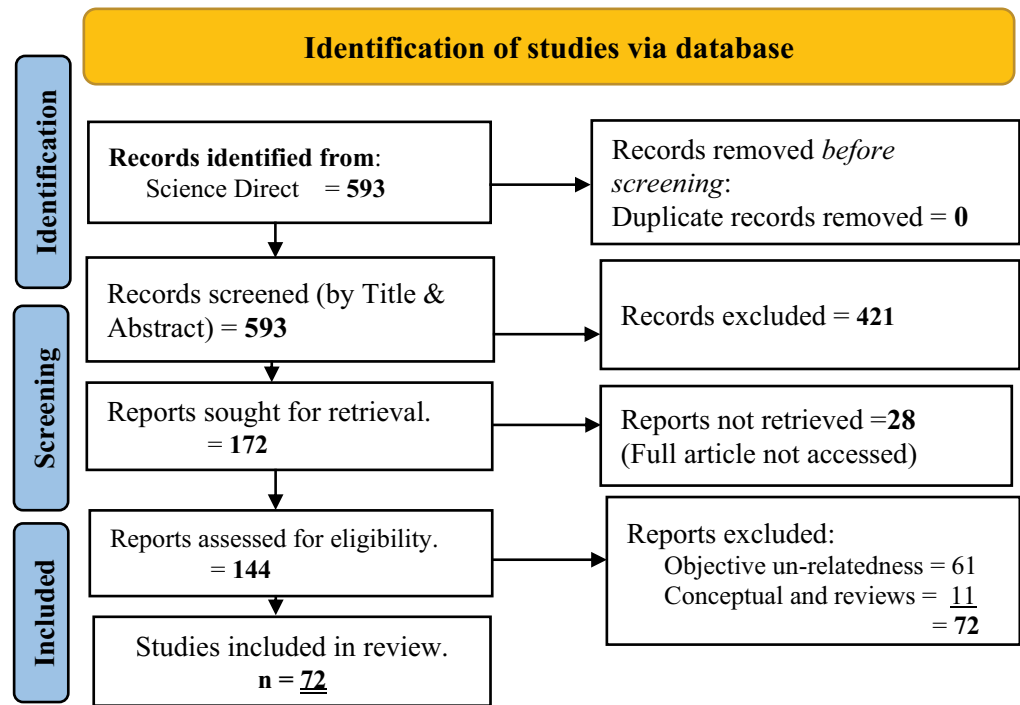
Identification of studies via database

Identification

Records identified from:
Science Direct = 593

Records removed before screening:
Duplicate records removed = 0

Screening

Records screened (by Title & Abstract) = 593

Records excluded = 421

Reports sought for retrieval.
= 172

Reports not retrieved =28
(Full article not accessed)

Included

Reports assessed for eligibility.
= 144

Reports excluded:
Objective un-relatedness = 61
Conceptual and reviews = 11
= 72

Studies included in review.
n = 72